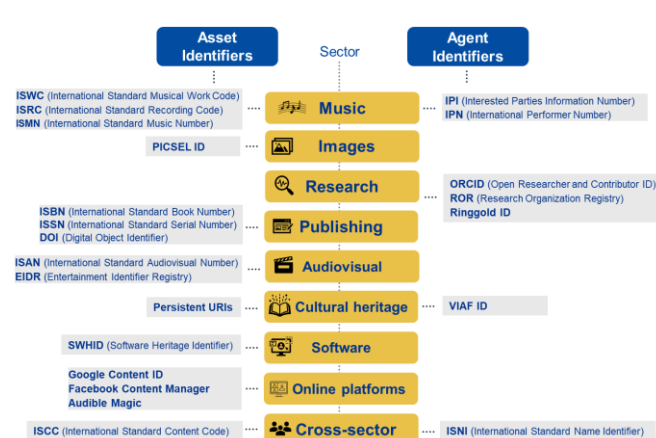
Asset Identifiers

Sector

Agent Identifiers

ISWC (International Standard Musical Work Code)
ISRC (International Standard Recording Code)
ISMN (International Standard Music Number)

Music

IPI (Interested Parties Information Number)
IPN (International Performer Number)

PICSEL ID

Images

Research

ORCID (Open Researcher and Contributor ID)
ROR (Research Organization Registry)
Ringgold ID

ISBN (International Standard Book Number)
ISSN (International Standard Serial Number)
DOI (Digital Object Identifier)

Publishing

ISAN (International Standard Audiovisual Number)
EIDR (Entertainment Identifier Registry)

Audiovisual

Persistent URIs

Cultural heritage

VIAF ID

SWHID (Software Heritage Identifier)

Software

Google Content ID
Facebook Content Manager
Audible Magic

Online platforms

ISCC (International Standard Content Code)

Cross-sector

ISNI (International Standard Name Identifier)